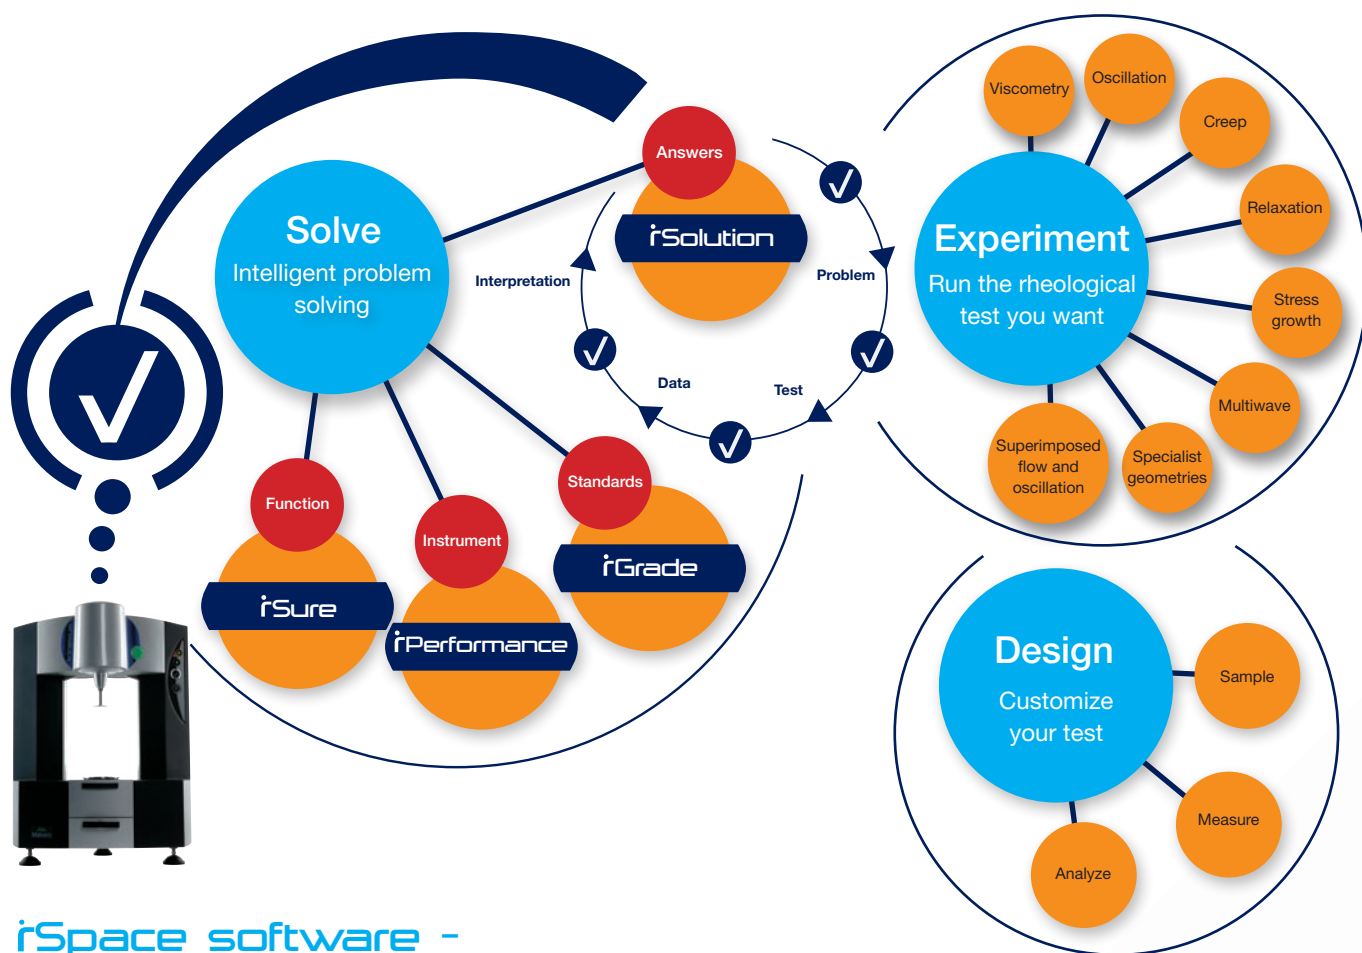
Solve
Intelligent problem solving

Answers
rSolution

Interpretation
Problem
Data
Test

Function
rSure

Instrument
rPerformance

Standards
rGrade

Experiment
Run the rheological test you want

Viscometry
Oscillation
Creep
Relaxation
Stress growth
Multiwave
Specialist geometries
Superimposed flow and oscillation

Design
Customize your test

Sample
Measure
Analyze

rSpace software -